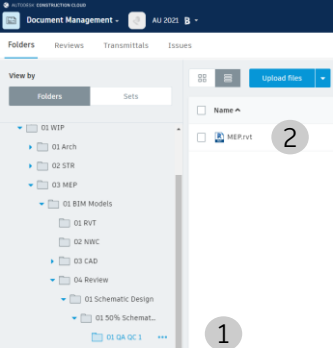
AUTODESK CONSTRUCTION CLOUD
Document Management
AU 2021 B

Folders Reviews Transmittals Issues

View by
Folders Sets

Upload files

Name

01 WIP
01 Arch
02 STR
03 MEP
01 BIM Models
01 RVT
02 NWC
03 CAD
04 Review
01 Schematic Design
01 50% Schemat...
01 QA QC 1

MEP.rvt

2

1